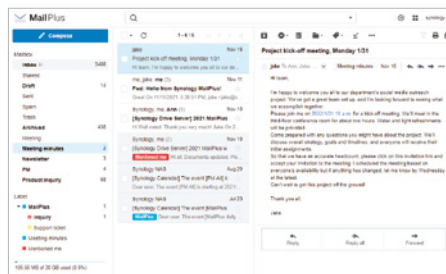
MailPlus

Compose

Mailbox
Inbox 5468
Starred
Draft 14
Sent
Spam
Trash
Archived 438
Meeting minutes 2
Newsletter 2
PM 4
Product inquiry 92

Label
MailPlus
Inquiry
Support ticket
Meeting minutes
Unfinished PM

1 - 6 / 6

Jake Nov 18
Project kick-off meeting, Monday 1/31
Hi Ivan, I'm happy to welcome you all to our dep...

me, jake, me (3) Nov 18
Fwd: Hello from Synology MailPlus!
Great On 11/15/2021, 3:34:31 PM, me...

me, jake, me, Ann (4) Nov 18
[Synology Drive Server] 2021 MailPlus
Hi Ann, ...

[Synology Drive Server] 2021 MailPlus
Weekend me ...

Synology NAS Nov 18
[Synology Calendar] The event [PM All]
...

Synology NAS Jul 23
[Synology Calendar] The event [MailPlus
MailPlus Dear user, ...

Project kick-off meeting, Monday 1/31

jake To Ann, Jake Nov 18
Meeting minutes

Hi Ivan,

I'm happy to welcome you all to our department's social media outreach project. We've got a great team set up, and I'm looking forward to seeing what we accomplish together.
Please join me on 2022/1/31 10 a.m. for a kick-off meeting. We'll meet in the Maddison conference room for about two hours. Water and light refreshments will be provided.
Come prepared with any questions you might have about the project. We'll discuss overall strategy, goals and timelines, and everyone will receive their initial assignments.
So that we have an accurate headcount, please click on the invitation link and accept your invitation to the meeting. I scheduled the meeting based on everyone's availability but if anything has changed, let me know by Wednesday at the latest.
Can't wait to get this project off the ground!

Thank you all,

Jake

Reply
Reply all
Forward

100.00 MB of 20 GB used (0.5%)